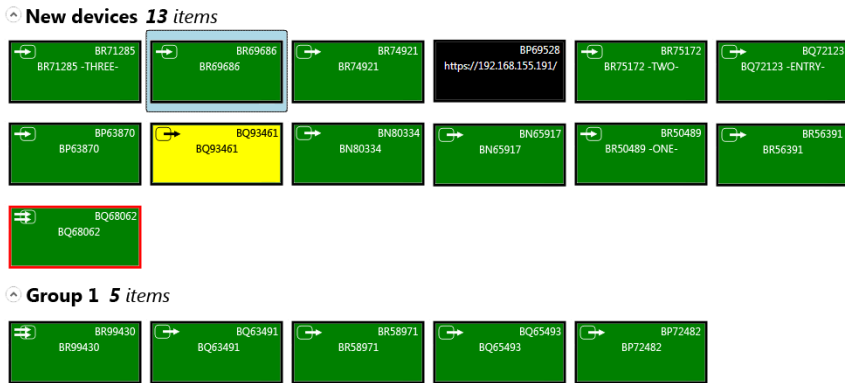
New devices 13 items

BR71285
BR71285 -THREE-

BR69686
BR69686

BR74921
BR74921

BP69528
https://192.168.155.191/

BR75172
BR75172 -TWO-

BQ72123
BQ72123 -ENTRY-

BP63870
BP63870

BQ93461
BQ93461

BN80334
BN80334

BN65917
BN65917

BR50489
BR50489 -ONE-

BR56391
BR56391

BQ68062
BQ68062

Group 1 5 items

BR99430
BR99430

BQ63491
BQ63491

BR58971
BR58971

BQ65493
BQ65493

BP72482
BP72482